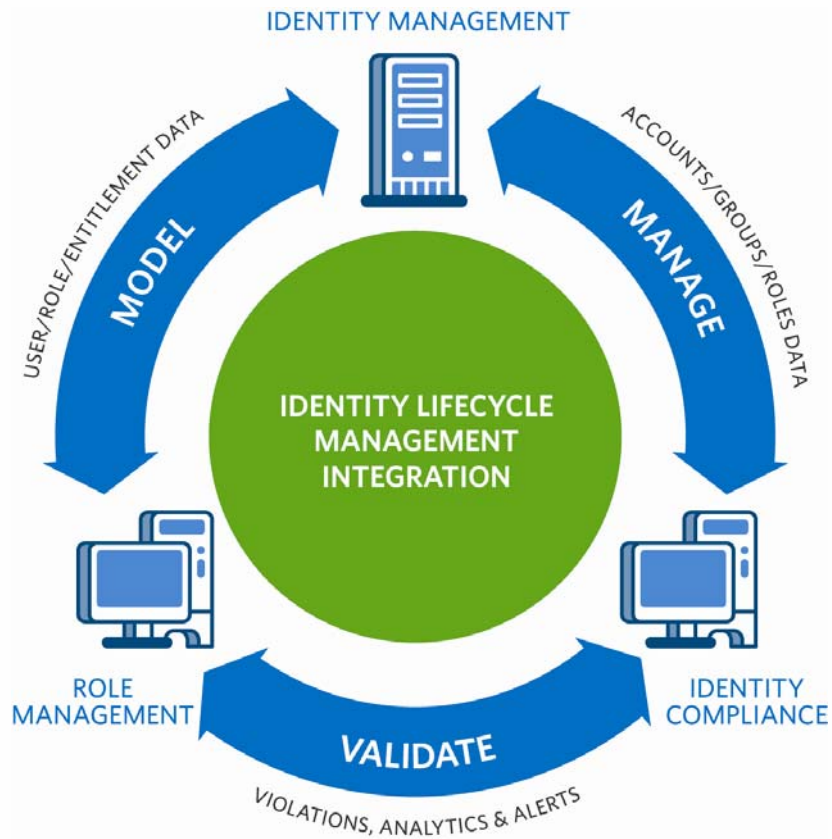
IDENTITY MANAGEMENT

USER/ROLE/ENTITLEMENT DATA

MODEL

ACCOUNTS/GROUPS/ROLES DATA

MANAGE

IDENTITY LIFECYCLE MANAGEMENT INTEGRATION

ROLE MANAGEMENT

IDENTITY COMPLIANCE

VALIDATE

VIOLATIONS, ANALYTICS & ALERTS